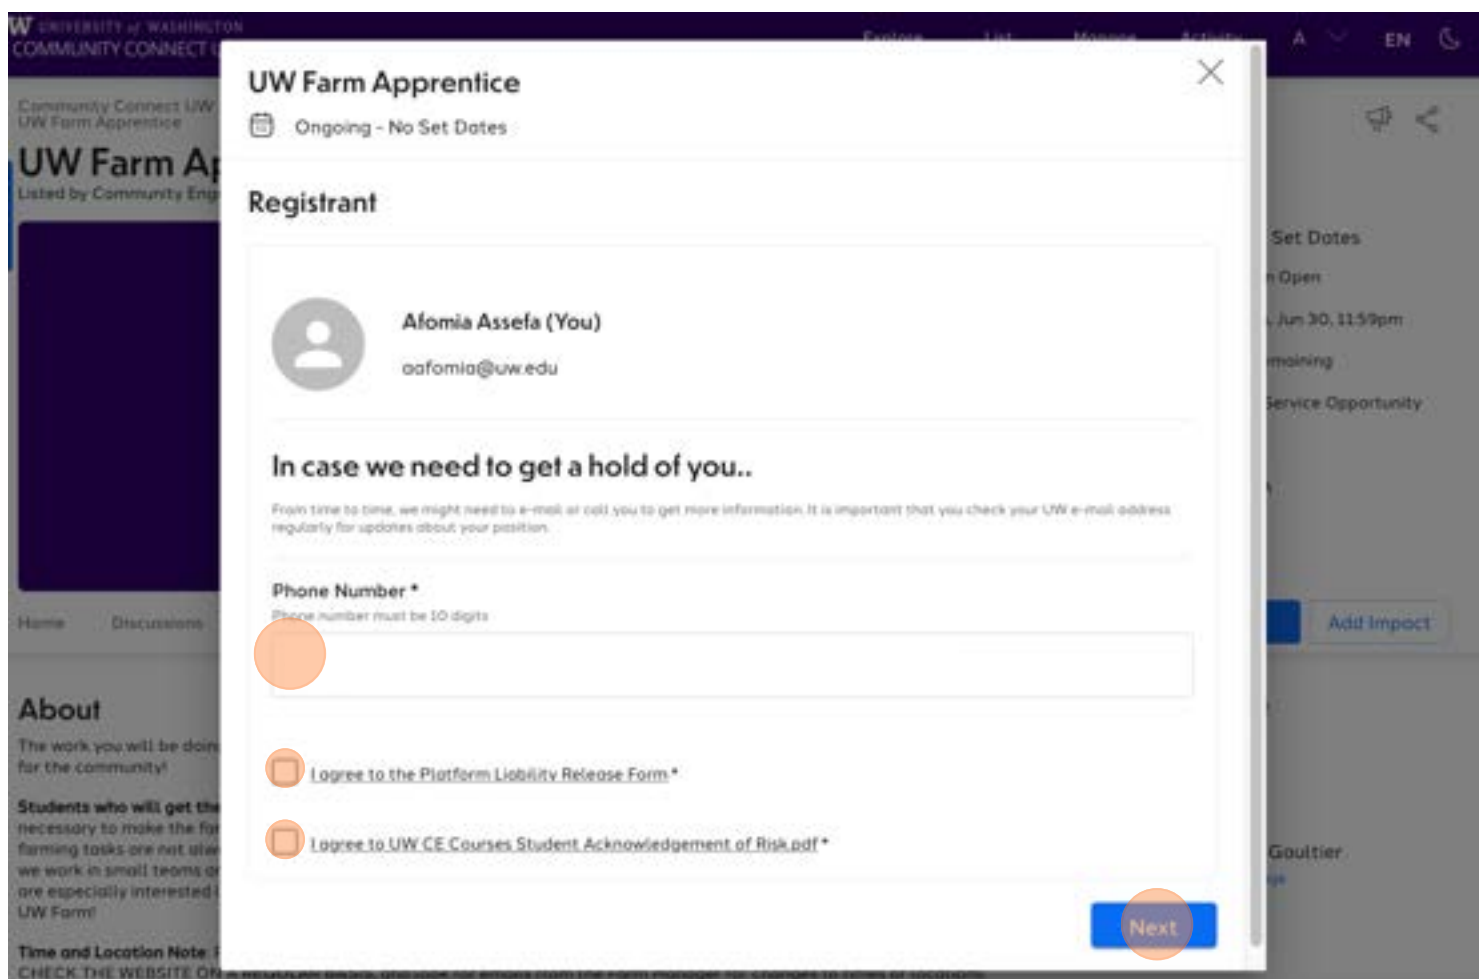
W UNIVERSITY of WASHINGTON
COMMUNITY CONNECT

Explore List Manage Activity A EN

Community Connect UW
UW Farm Apprentice

UW Farm Ap

Listed by Community Eng

Home Discussions

About

The work you will be doin
for the community!

Students who will get the
necessary to make the fa
farming tasks are not alw
we work in small teams a
are especially interested
UW Farm!

Time and Location Note:
CHECK THE WEBSITE ON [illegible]

Set Dates
Open
Jun 30, 11:59pm
maining
Service Opportunity

Add Impact

Goultier

UW Farm Apprentice

Ongoing - No Set Dates

Registrant

Afomia Assefa (You)

aafomia@uw.edu

In case we need to get a hold of you..

From time to time, we might need to e-mail or call you to get more information. It is important that you check your UW e-mail address regularly for updates about your position.

Phone Number *

Phone number must be 10 digits

I agree to the Platform Liability Release Form *

I agree to UW CE Courses Student Acknowledgement of Risk.pdf *

Next